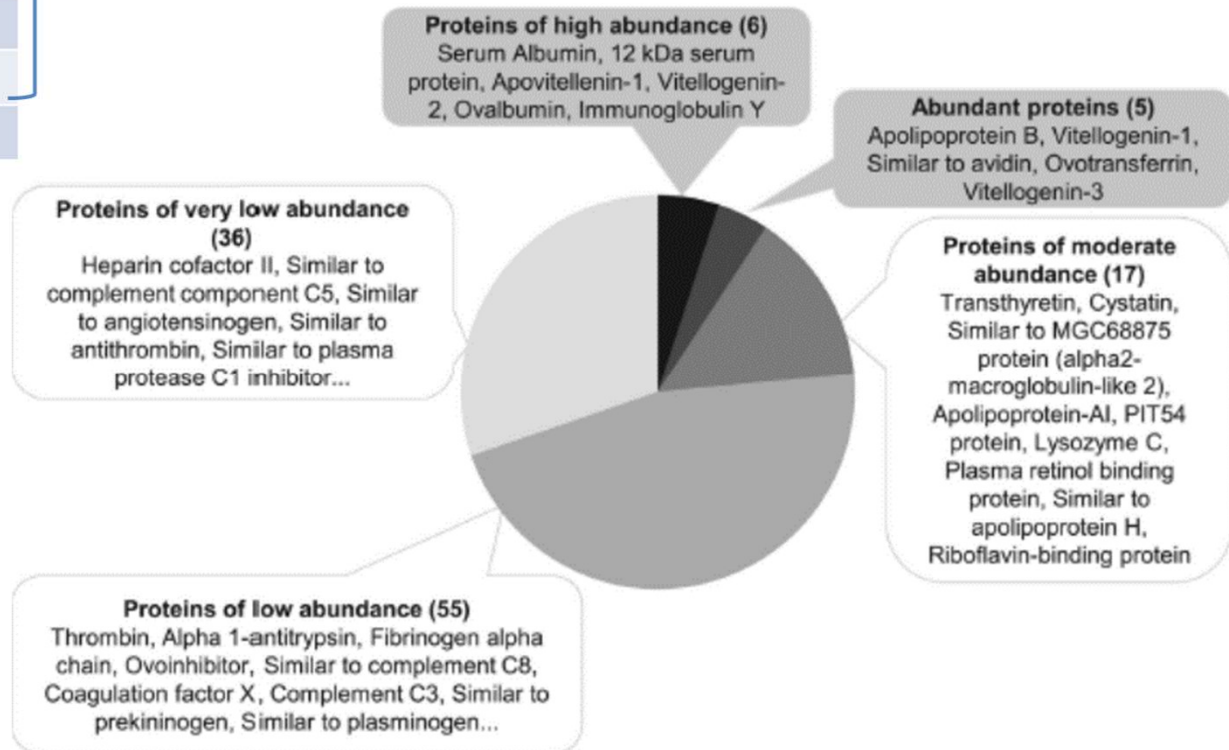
Proteins of high abundance (6)
Serum Albumin, 12 kDa serum protein, Apovitellenin-1, Vitellogenin-2, Ovalbumin, Immunoglobulin Y

Abundant proteins (5)
Apolipoprotein B, Vitellogenin-1, Similar to avidin, Ovotransferrin, Vitellogenin-3

Proteins of very low abundance (36)
Heparin cofactor II, Similar to complement component C5, Similar to angiotensinogen, Similar to antithrombin, Similar to plasma protease C1 inhibitor...

Proteins of moderate abundance (17)
Transthyretin, Cystatin, Similar to MGC68875 protein (alpha2-macroglobulin-like 2), Apolipoprotein-AI, PIT54 protein, Lysozyme C, Plasma retinol binding protein, Similar to apolipoprotein H, Riboflavin-binding protein

Proteins of low abundance (55)
Thrombin, Alpha 1-antitrypsin, Fibrinogen alpha chain, Ovoinhibitor, Similar to complement C8, Coagulation factor X, Complement C3, Similar to prekininogen, Similar to plasminogen...